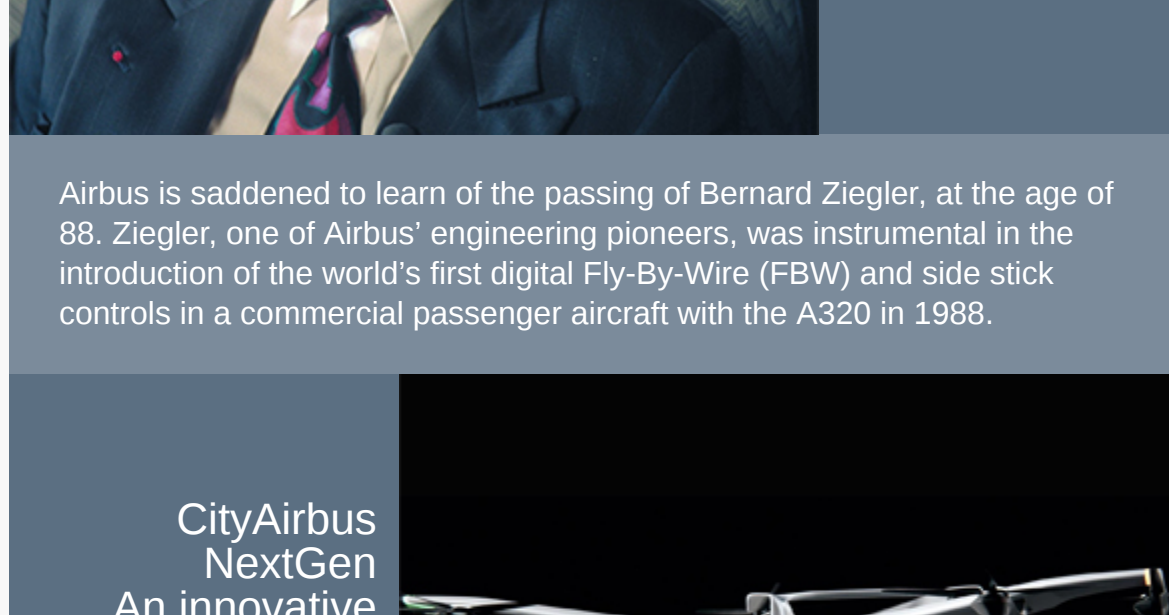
Airbus is saddened to learn of the passing of Bernard Ziegler, at the age of 88. Ziegler, one of Airbus' engineering pioneers, was instrumental in the introduction of the world's first digital Fly-By-Wire (FBW) and side stick controls in a commercial passenger aircraft with the A320 in 1988.

CityAirbus NextGen An innovative